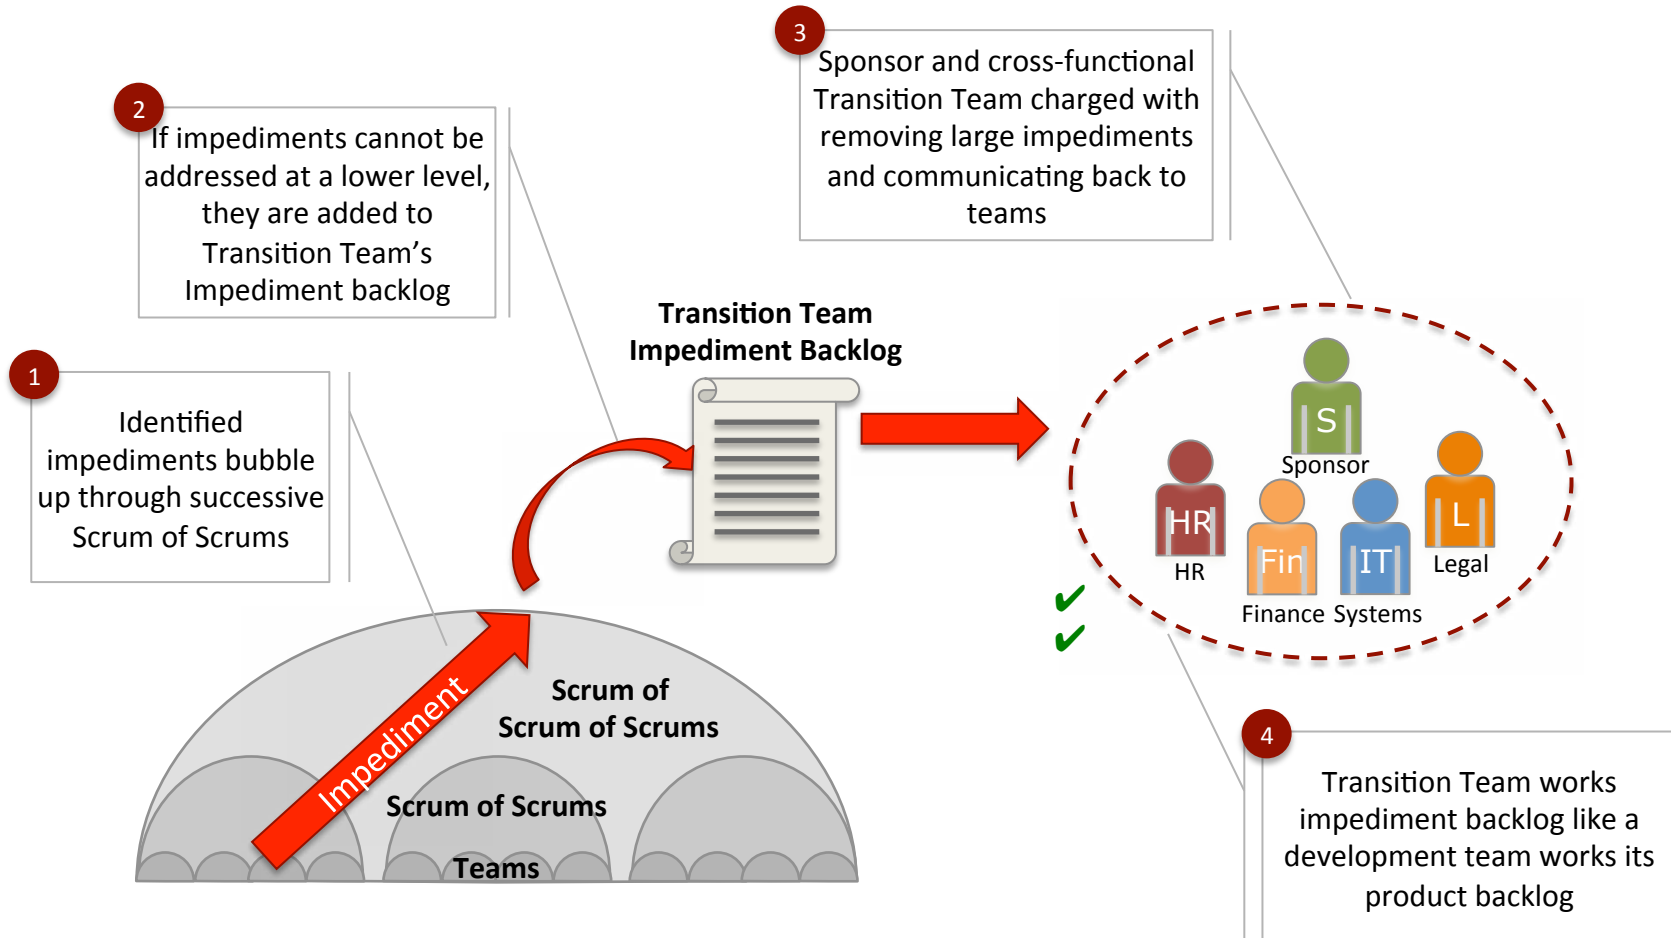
3

Sponsor and cross-functional Transition Team charged with removing large impediments and communicating back to teams

2

If impediments cannot be addressed at a lower level, they are added to Transition Team's Impediment backlog

1

Identified impediments bubble up through successive Scrum of Scrums

Transition Team Impediment Backlog

S

Sponsor

HR

HR

Fin

IT

L

Legal

Finance Systems

✔
✔

4

Transition Team works impediment backlog like a development team works its product backlog

Impediment

Scrum of Scrum of Scrums

Scrum of Scrums

Teams